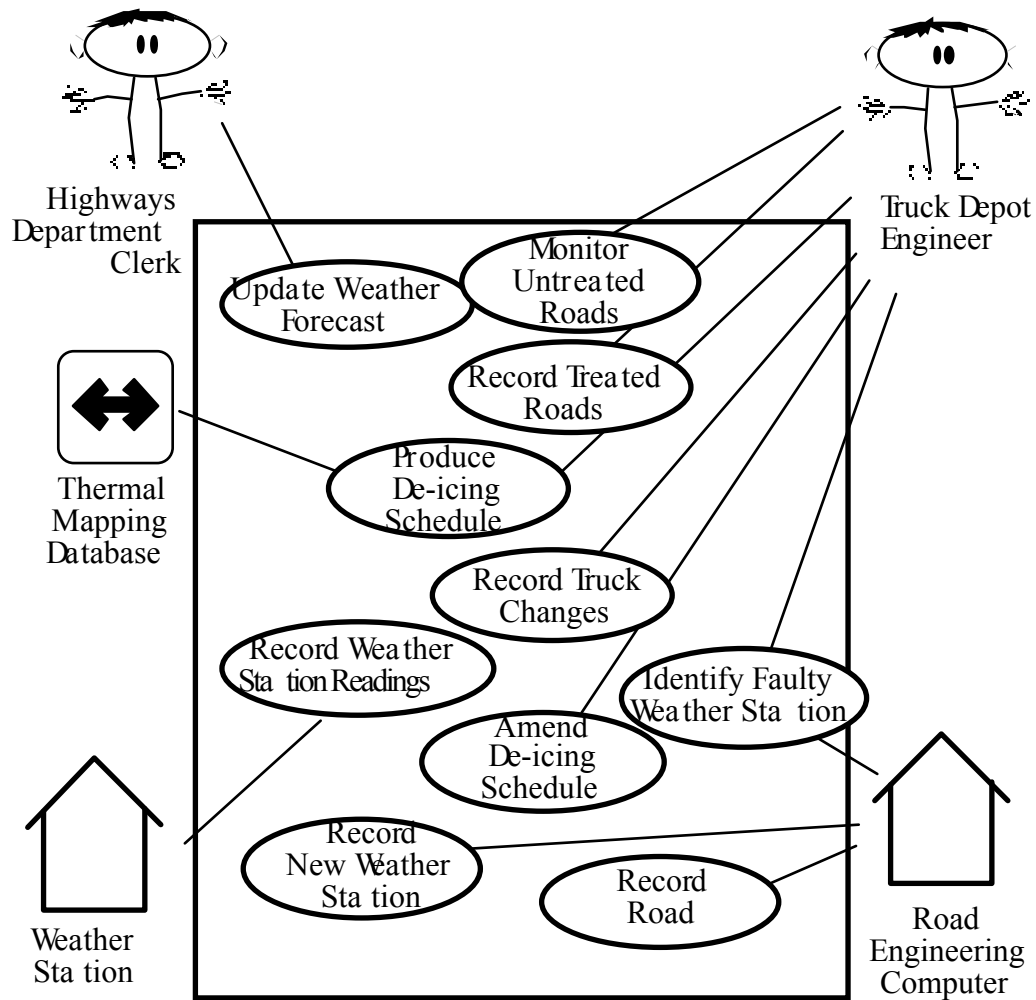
Highways Department Clerk

Truck Depot Engineer

Update Weather Forecast

Monitor Untreated Roads

Record Treated Roads

Thermal Mapping Database

Produce De-icing Schedule

Record Truck Changes

Record Weather Station Readings

Identify Faulty Weather Station

Amend De-icing Schedule

Record New Weather Station

Record Road

Weather Station

Road Engineering Computer